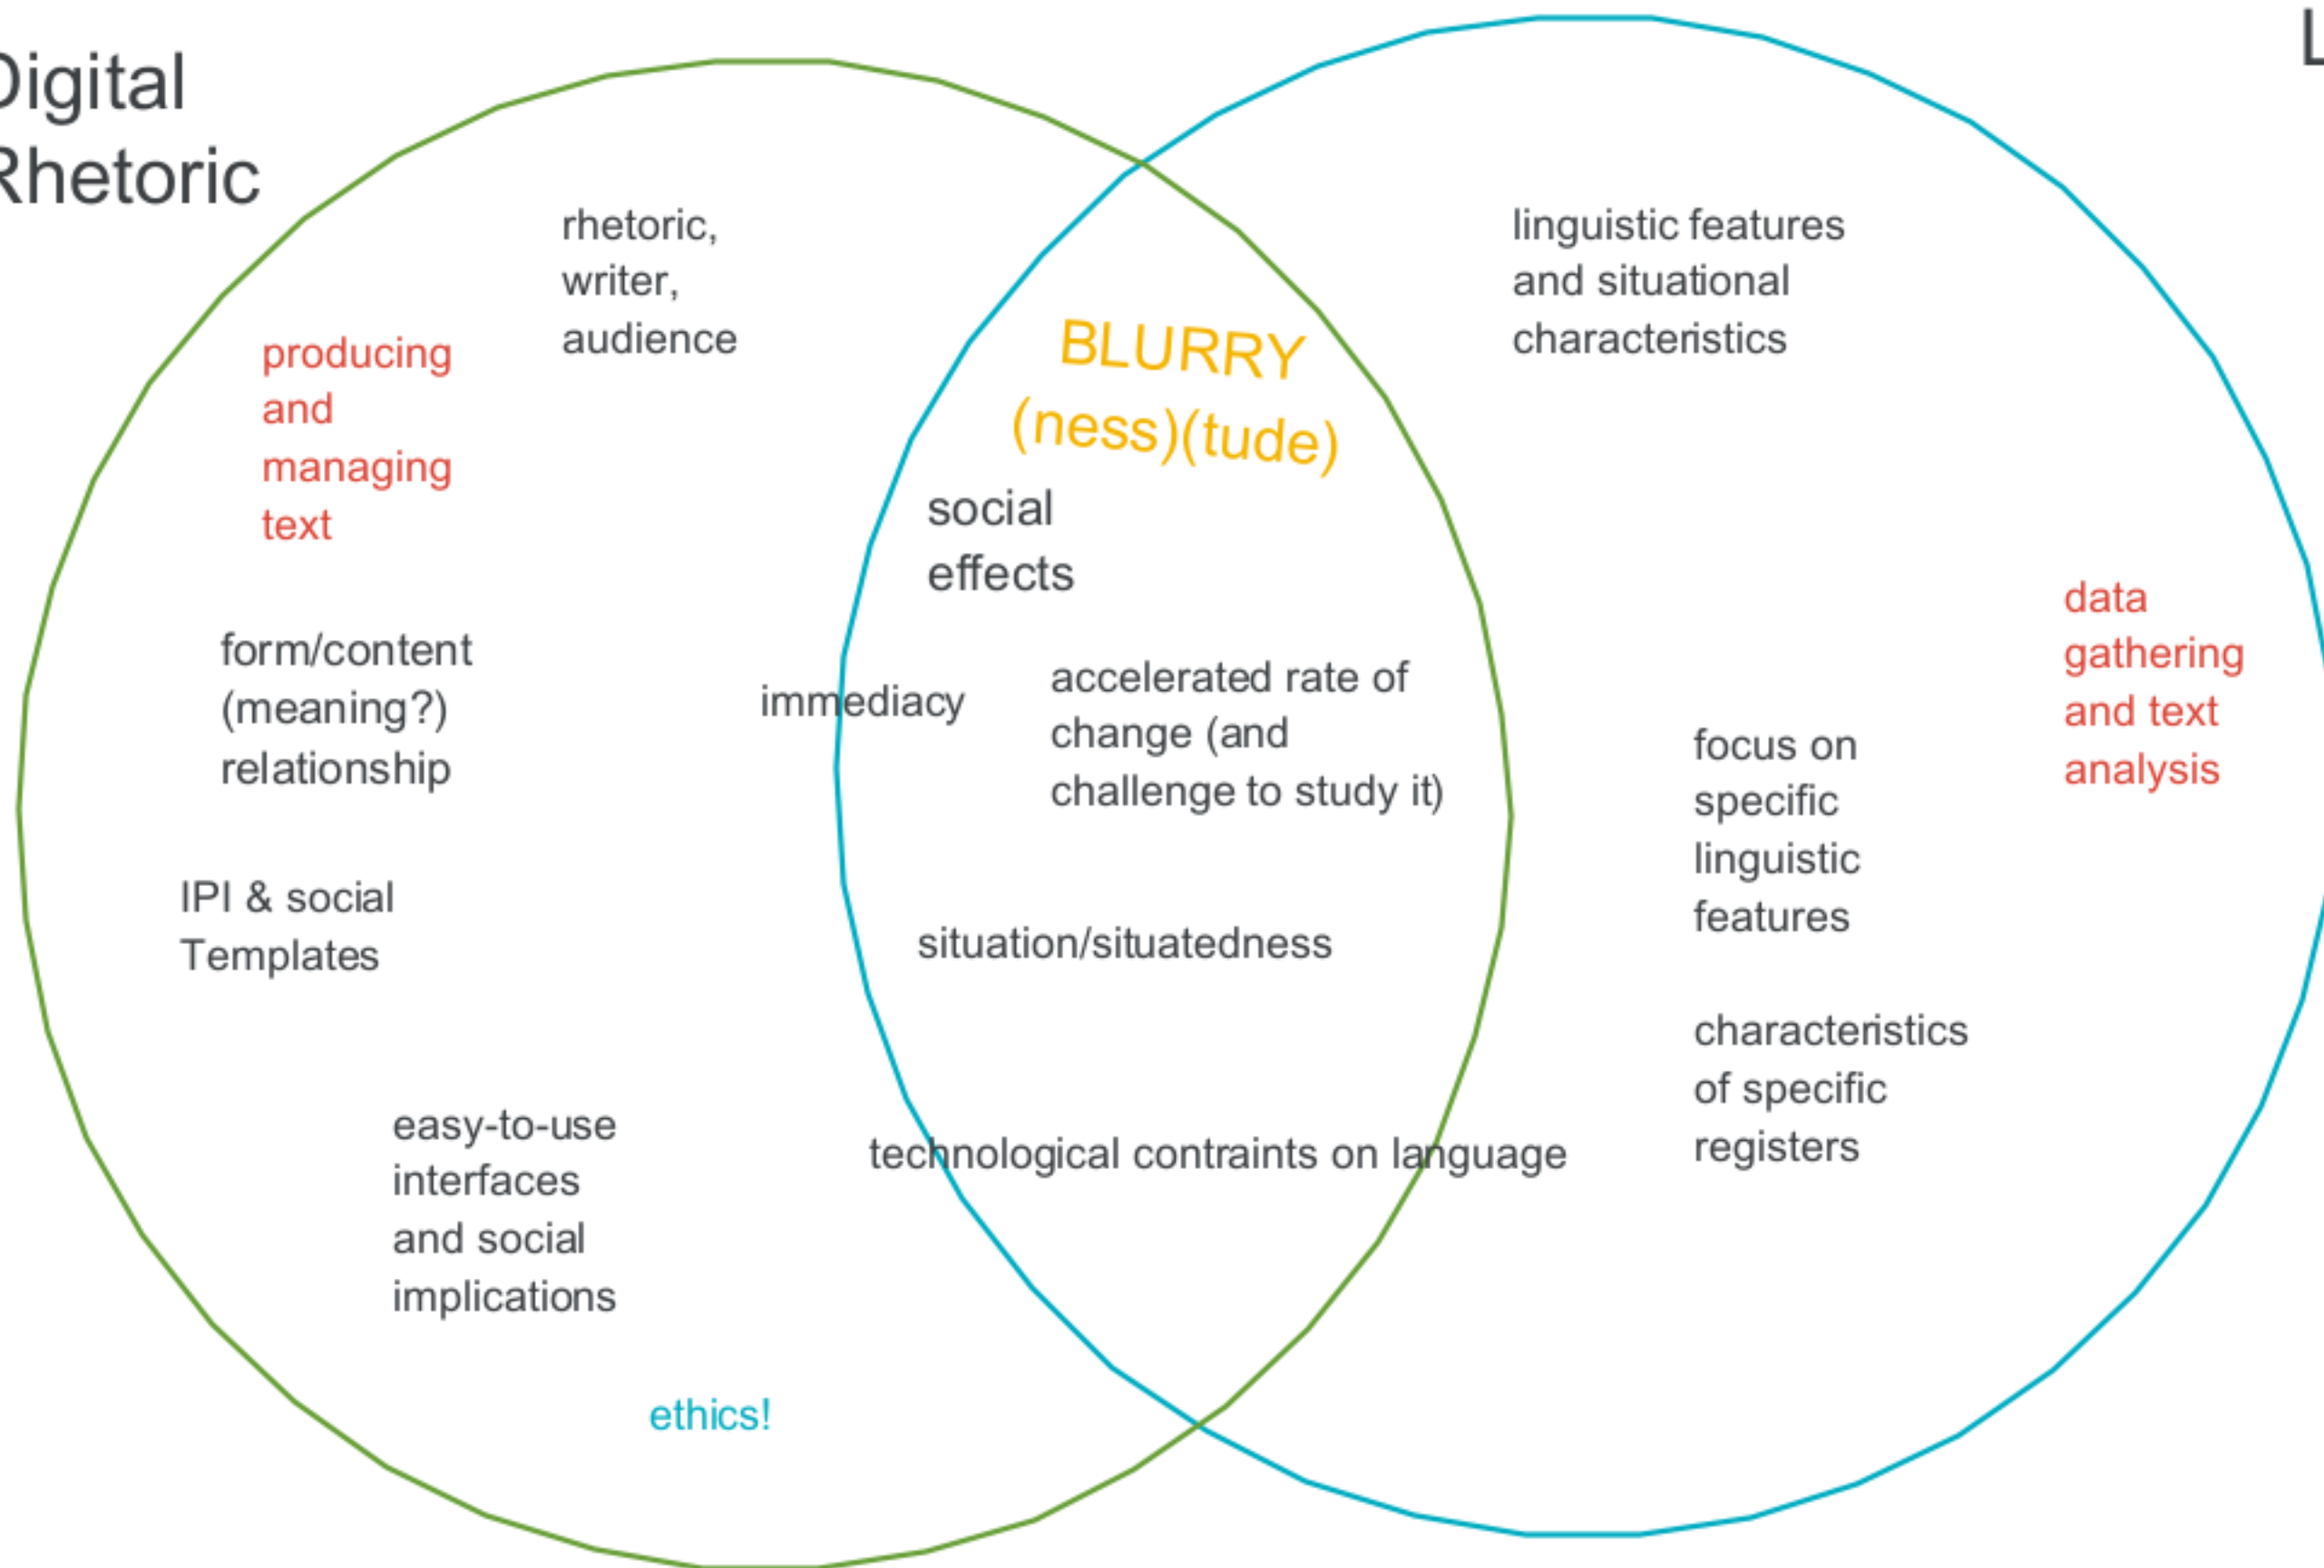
Digital Rhetoric

L

rhetoric, writer, audience

producing and managing text

form/content (meaning?) relationship

IPI & social Templates

easy-to-use interfaces and social implications

ethics!

BLURRY (ness)(tude)

social effects

immediacy

accelerated rate of change (and challenge to study it)

situation/situatedness

technological contraints on language

linguistic features and situational characteristics

data gathering and text analysis

focus on specific linguistic features

characteristics of specific registers